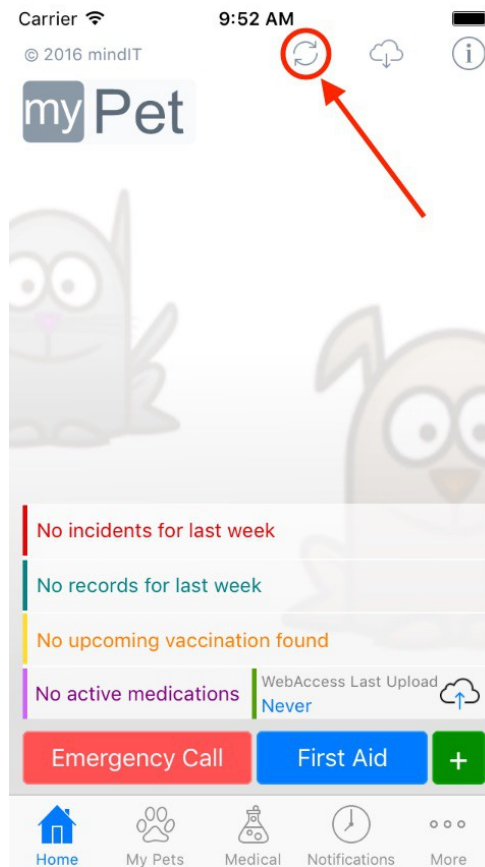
Carrier 9:52 AM

© 2016 mindIT

my Pet

No incidents for last week

No records for last week

No upcoming vaccination found

No active medications

WebAccess Last Upload
Never

Emergency Call

First Aid

+

Home My Pets Medical Notifications More